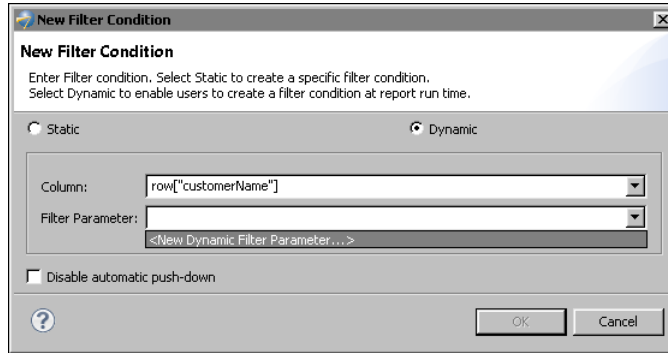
New Filter Condition

New Filter Condition

Enter Filter condition. Select Static to create a specific filter condition.
Select Dynamic to enable users to create a filter condition at report run time.

Static

Dynamic

Column: row["customerName"]

Filter Parameter:

<New Dynamic Filter Parameter...>

Disable automatic push-down

?

OK

Cancel